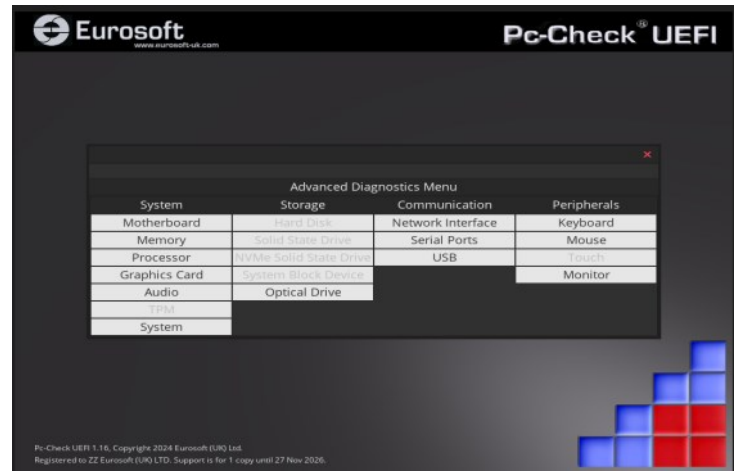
Eurosoft
www.eurosoft-uk.com

Pc-Check® UEFI

×

Advanced Diagnostics Menu

| System | Storage | Communication | Peripherals |
|---|---|---|---|
| Motherboard | Hard Disk | Network Interface | Keyboard |
| Memory | Solid State Drive | Serial Ports | Mouse |
| Processor | NVMe Solid State Drive | USB | Touch |
| Graphics Card | System Block Device | | Monitor |
| Audio | Optical Drive | | |
| TPM | | | |
| System | | | |

Pc-Check UEFI 1.16, Copyright 2024 Eurosoft (UK) Ltd.
Registered to ZZ Eurosoft (UK) LTD. Support is for 1 copy until 27 Nov 2026.